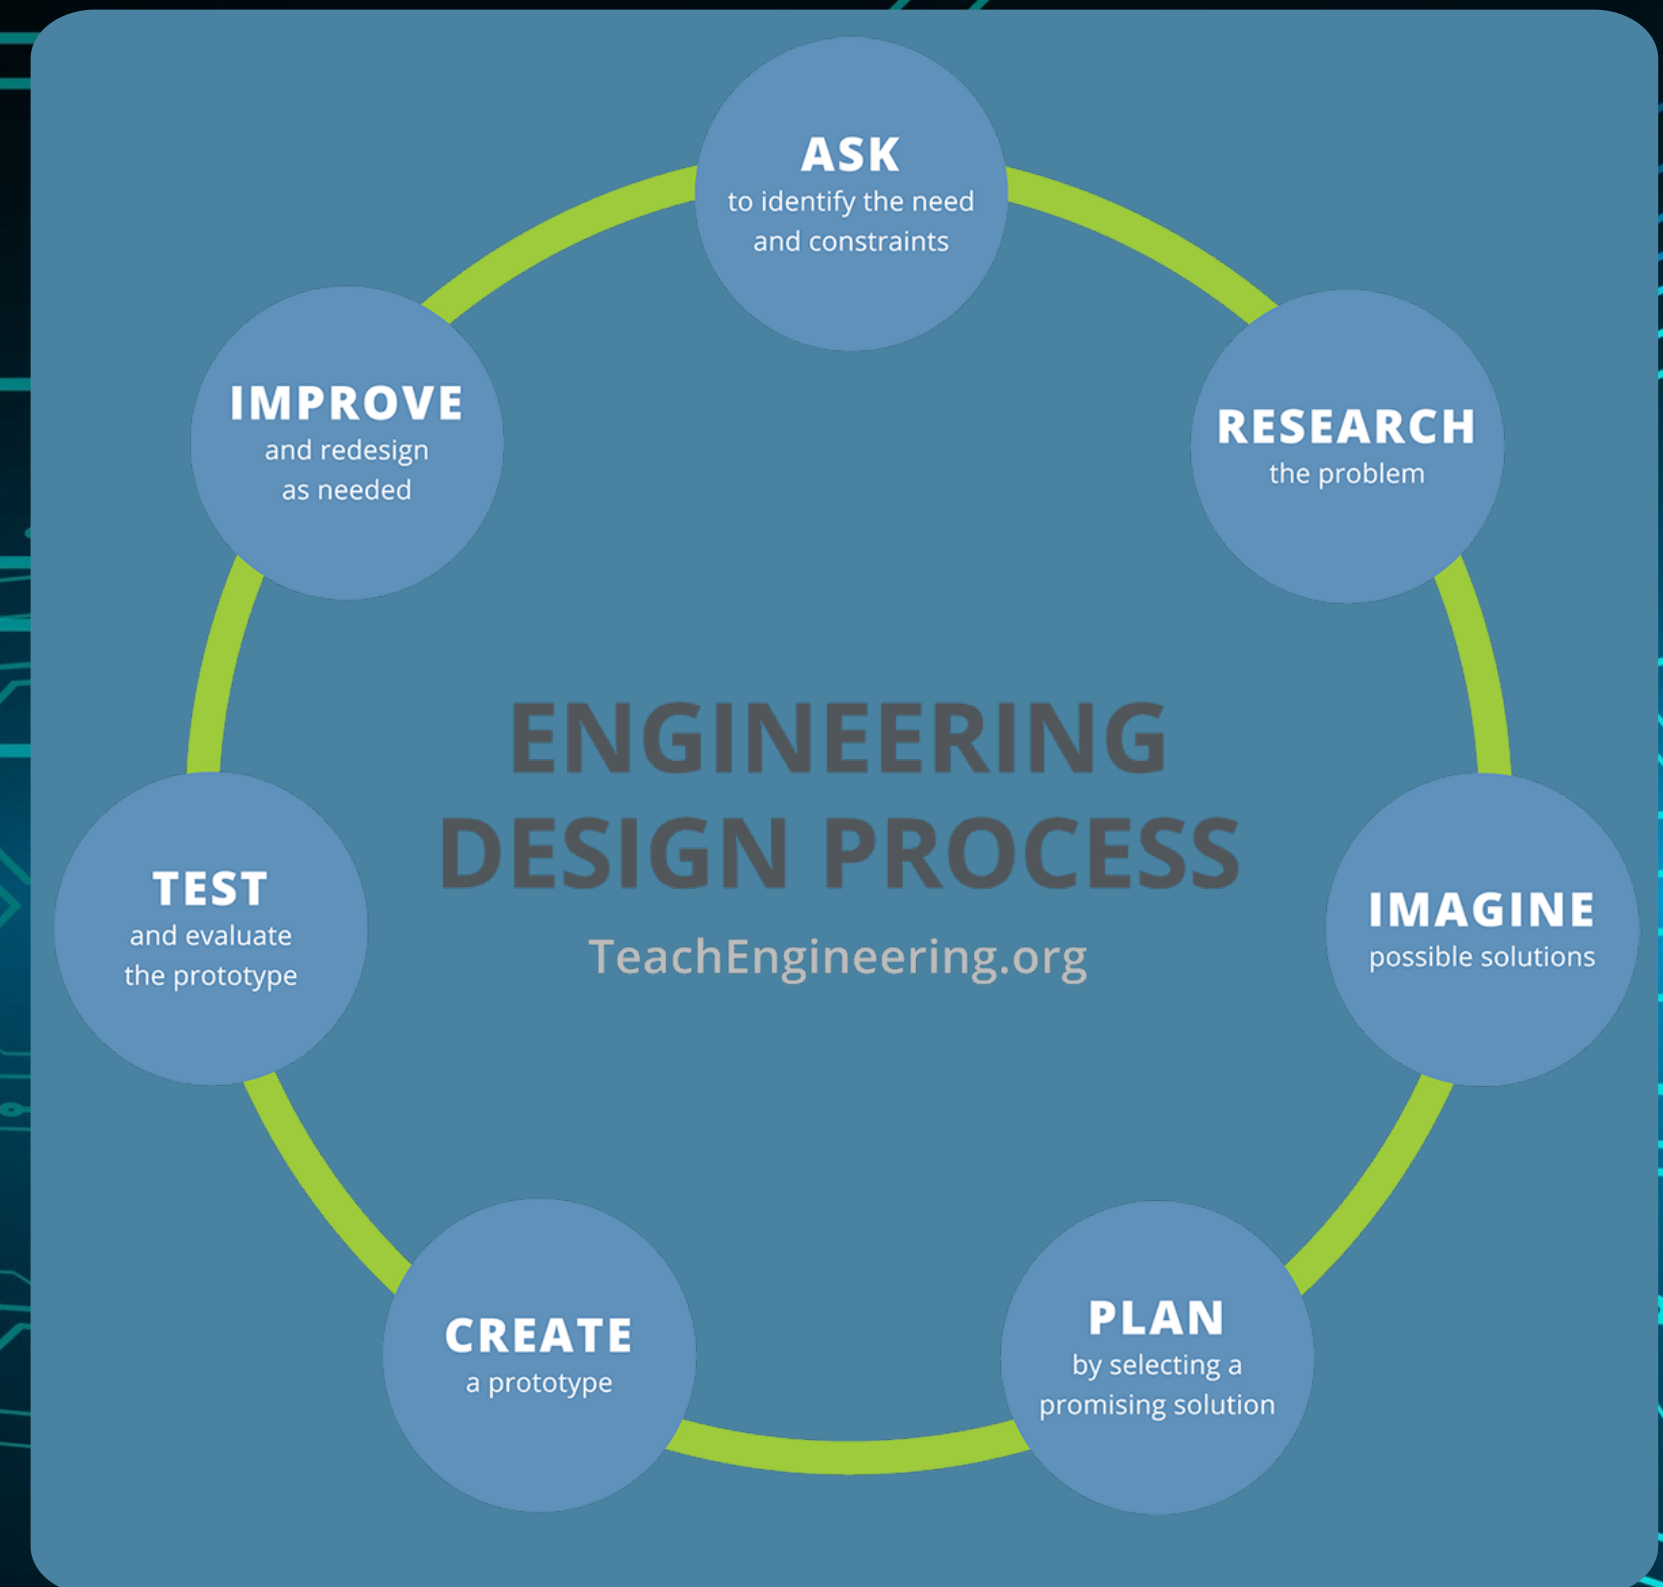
ASK
to identify the need and constraints

RESEARCH
the problem

IMAGINE
possible solutions

PLAN
by selecting a promising solution

CREATE
a prototype

TEST
and evaluate the prototype

IMPROVE
and redesign as needed

ENGINEERING DESIGN PROCESS

TeachEngineering.org